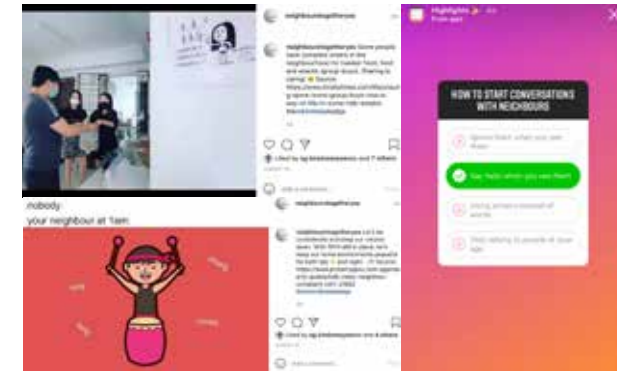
nobody:
your neighbour at 1am:

neighbourstogetheryou

neighbourstogetheryou Some people have complete orders of the neighbourhood for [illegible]

Liked by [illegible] and 7 others

neighbourstogetheryou

neighbourstogetheryou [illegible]

Liked by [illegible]

Highlights
From app

HOW TO START CONVERSATIONS WITH NEIGHBOURS

Ignore them when you see them

Say hello when you see them

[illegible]

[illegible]